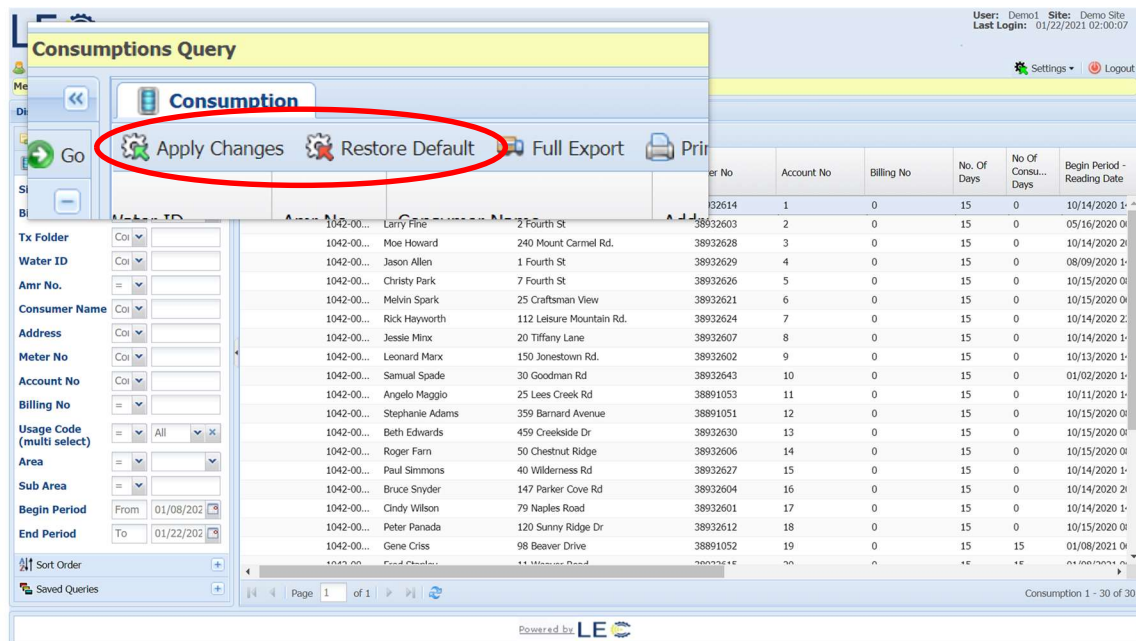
User: Demo1 Site: Demo Site
Last Login: 01/22/2021 02:00:07

Settings ▾ | Logout

Consumptions Query

Consumption

Go

Apply Changes Restore Default Full Export Pri

Water ID Amr No Consumer Name Add

Tx Folder Co
Water ID Co
Amr No. =
Consumer Name Co
Address Co
Meter No Co
Account No Co
Billing No =
Usage Code (multi select) = All
Area =
Sub Area =
Begin Period From 01/08/202
End Period To 01/22/202

Sort Order
Saved Queries

| | | | er No | Account No | Billing No | No. Of Days | No Of Consu... Days | Begin Period - Reading Date |
|---|---|---|---|---|---|---|---|---|
| | | | 38932614 | 1 | 0 | 15 | 0 | 10/14/2020 1 |
| 1042-00... | Larry Fine | 2 Fourth St | 38932603 | 2 | 0 | 15 | 0 | 05/16/2020 2 |
| 1042-00... | Moe Howard | 240 Mount Carmel Rd. | 38932628 | 3 | 0 | 15 | 0 | 10/14/2020 2 |
| 1042-00... | Jason Allen | 1 Fourth St | 38932629 | 4 | 0 | 15 | 0 | 08/09/2020 1 |
| 1042-00... | Christy Park | 7 Fourth St | 38932626 | 5 | 0 | 15 | 0 | 10/15/2020 0 |
| 1042-00... | Melvin Spark | 25 Craftsman View | 38932621 | 6 | 0 | 15 | 0 | 10/15/2020 0 |
| 1042-00... | Rick Hayworth | 112 Leisure Mountain Rd. | 38932624 | 7 | 0 | 15 | 0 | 10/14/2020 2 |
| 1042-00... | Jessie Minx | 20 Tiffany Lane | 38932607 | 8 | 0 | 15 | 0 | 10/14/2020 1 |
| 1042-00... | Leonard Marx | 150 Jonestown Rd. | 38932602 | 9 | 0 | 15 | 0 | 10/13/2020 1 |
| 1042-00... | Samual Spade | 30 Goodman Rd | 38932643 | 10 | 0 | 15 | 0 | 01/02/2020 1 |
| 1042-00... | Angelo Maggio | 25 Lees Creek Rd | 38891053 | 11 | 0 | 15 | 0 | 10/11/2020 1 |
| 1042-00... | Stephanie Adams | 359 Barnard Avenue | 38891051 | 12 | 0 | 15 | 0 | 10/15/2020 0 |
| 1042-00... | Beth Edwards | 459 Creekside Dr | 38932630 | 13 | 0 | 15 | 0 | 10/15/2020 0 |
| 1042-00... | Roger Farn | 50 Chestnut Ridge | 38932606 | 14 | 0 | 15 | 0 | 10/15/2020 0 |
| 1042-00... | Paul Simmons | 40 Wilderness Rd | 38932627 | 15 | 0 | 15 | 0 | 10/14/2020 1 |
| 1042-00... | Bruce Snyder | 147 Parker Cove Rd | 38932604 | 16 | 0 | 15 | 0 | 10/14/2020 2 |
| 1042-00... | Cindy Wilson | 79 Naples Road | 38932601 | 17 | 0 | 15 | 0 | 10/14/2020 1 |
| 1042-00... | Peter Panada | 120 Sunny Ridge Dr | 38932612 | 18 | 0 | 15 | 0 | 10/15/2020 0 |
| 1042-00... | Gene Criss | 98 Beaver Drive | 38891052 | 19 | 0 | 15 | 15 | 01/08/2021 0 |

Page 1 of 1

Consumption 1 - 30 of 30

Powered by LE